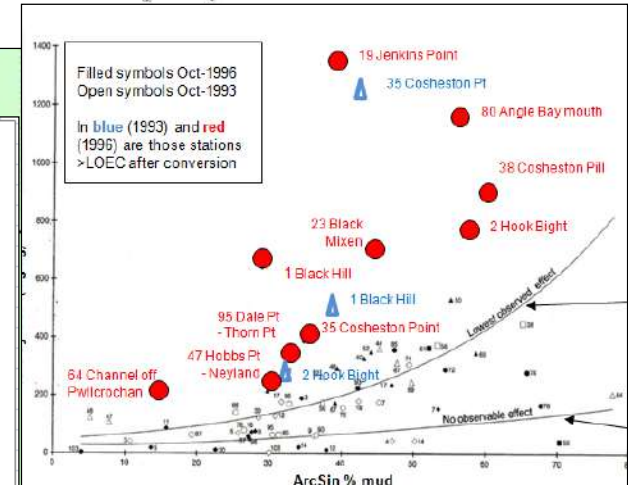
Filled symbols Oct-1996
Open symbols Oct-1993

In blue (1993) and red (1996) are those stations >LOEC after conversion

1400
1200
1000
800
600
400
200
0

19 Jenkins Point
35 Cosheston Pt
80 Angle Bay mouth
38 Cosheston Pill
23 Black Mixen
2 Hook Bight
1 Black Hill
1 Black Hill
95 Dale Pt - Thorn Pt
35 Cosheston Point
47 Hobbs Pt - Neyland
2 Hook Bight
64 Channel off Pwllcrochan

Lowest observed effect
No observable effect

0
10
20
30
40
50
60
70

ArcSin % mud